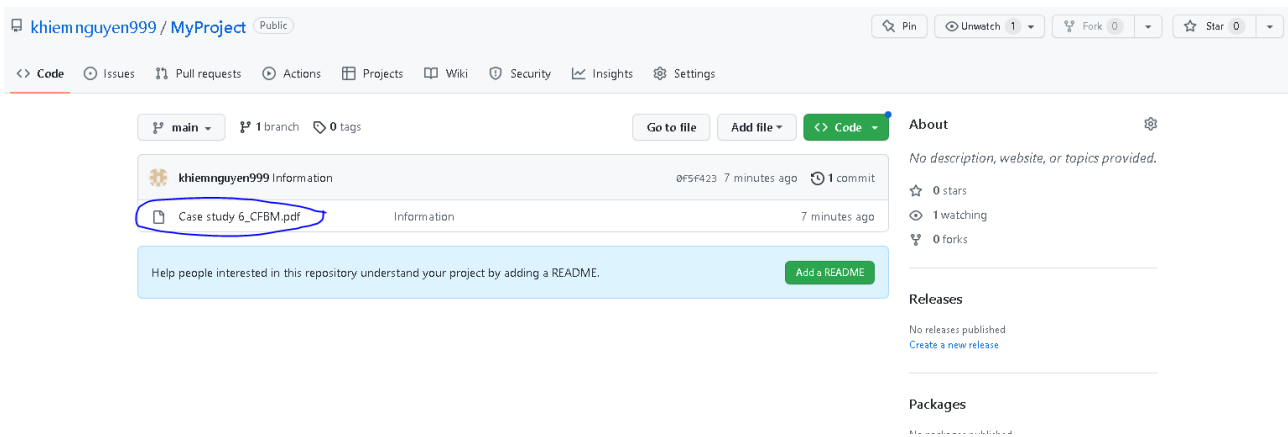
khiemnguyen999 / MyProject Public

Pin Unwatch 1 Fork 0 Star 0

Code Issues Pull requests Actions Projects Wiki Security Insights Settings

main 1 branch 0 tags

Go to file Add file Code

About

No description, website, or topics provided.

0 stars
1 watching
0 forks

khiemnguyen999 Information 0f5f423 7 minutes ago 1 commit

Case study 6_CFBM.pdf Information 7 minutes ago

Help people interested in this repository understand your project by adding a README.

Add a README

Releases

No releases published
Create a new release

Packages

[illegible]